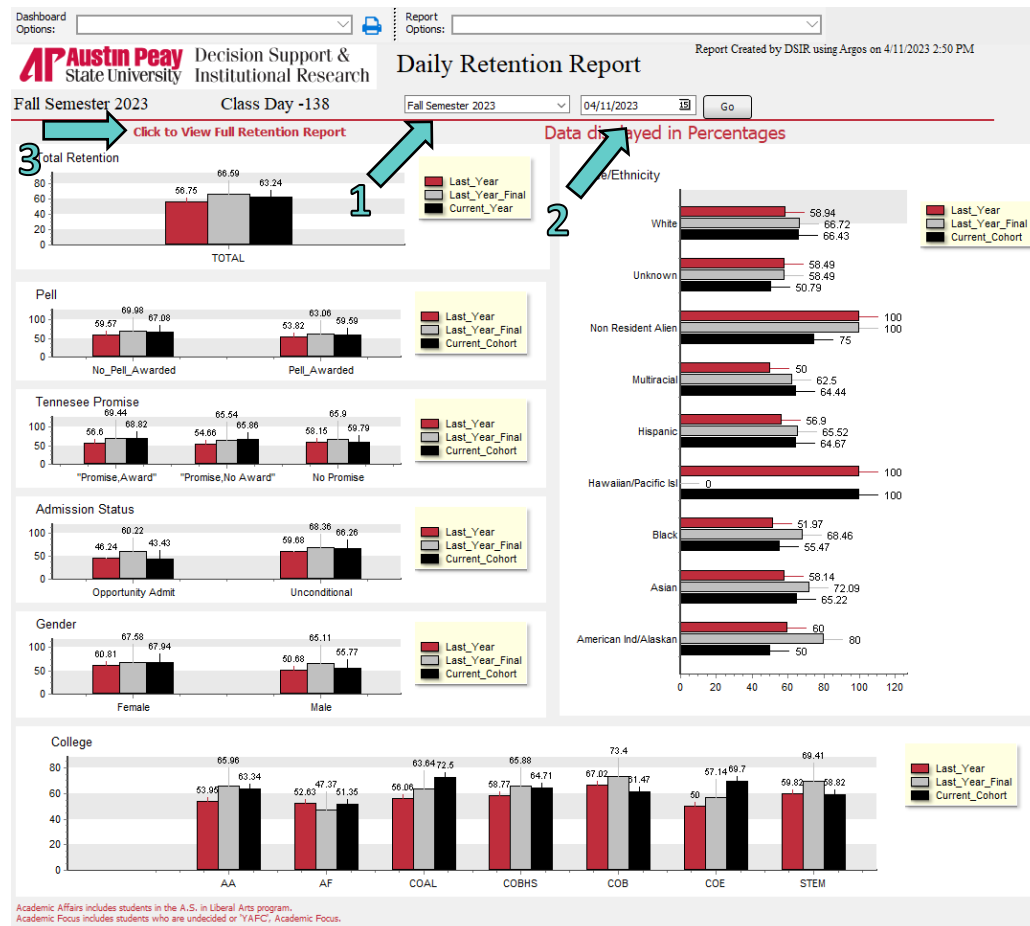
Dashboard Options:

Report Options:

AP Austin Peay State University Decision Support & Institutional Research

Daily Retention Report

Report Created by DSIR using Argos on 4/11/2023 2:50 PM

Fall Semester 2023 Class Day -138

Fall Semester 2023

04/11/2023

Go

Click to View Full Retention Report

Data di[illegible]yed in Percentages

3

1

2

Total Retention

80
60
40
20
0

56.75 66.59 63.24

TOTAL

Last_Year
Last_Year_Final
Current_Year

Pell

100
50
0

59.57 69.98 67.08
53.82 63.06 59.59

No_Pell_Awarded Pell_Awarded

Last_Year
Last_Year_Final
Current_Cohort

Tennessee Promise

100
50
0

56.6 69.44 68.82
54.66 65.54 65.86
58.15 65.9 59.79

"Promise,Award" "Promise,No Award" No Promise

Last_Year
Last_Year_Final
Current_Cohort

Admission Status

100
50
0

46.24 60.22 43.43
59.68 68.36 66.26

Opportunity Admit Unconditional

Last_Year
Last_Year_Final
Current_Cohort

Gender

100
50
0

60.81 67.58 67.94
50.68 65.11 55.77

Female Male

Last_Year
Last_Year_Final
Current_Cohort

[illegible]e/Ethnicity

White 58.94 66.72 66.43
Unknown 58.49 58.49 50.79
Non Resident Alien 100 100 75
Multiracial 50 62.5 64.44
Hispanic 56.9 65.52 64.67
Hawaiian/Pacific Isl 100 0 100
Black 51.97 68.46 55.47
Asian 58.14 72.09 65.22
American Ind/Alaskan 60 80 50

0 20 40 60 80 100 120

Last_Year
Last_Year_Final
Current_Cohort

College

80
60
40
20
0

53.95 65.96 63.34
52.63 47.37 51.35
56.06 63.64 72.5
58.77 65.88 64.71
67.02 73.4 61.47
50 57.14 69.7
59.82 69.41 58.82

AA AF COAL COBHS COB COE STEM

Last_Year
Last_Year_Final
Current_Cohort

Academic Affairs includes students in the A.S. in Liberal Arts program.
Academic Focus includes students who are undecided or 'YAFC', Academic Focus.